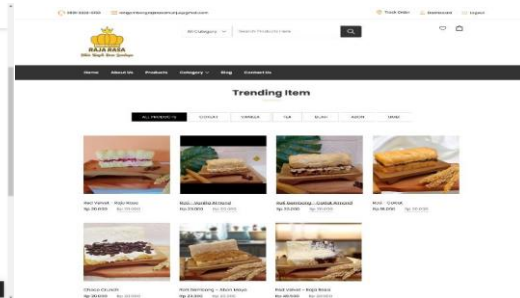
Track Order
Dashboard
Logout

RAJA RASA

All Category
Search Products Here

Home
About Us
Products
Category
Blog
Contact Us

Trending Item

ALL PRODUCTS

Red Velvet - Raja Rasa
Rp 30.000

Roti - Vanilla Almond
Rp 25.000

Roti Gembong - Coklat Almond
Rp 30.000

Roti - Coklat
Rp 20.000

Choco Crunch
Rp 30.000

Roti Gembong - Abon Mayo
Rp 30.000

Red Velvet - Raja Rasa
Rp 40.000